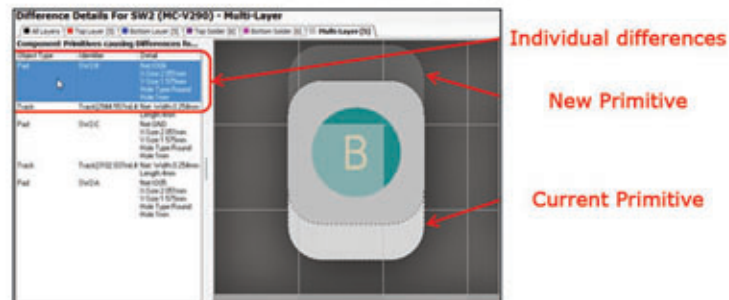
Difference Details For SW2 (MC-V290) - Multi-Layer

All Layers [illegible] Top Layer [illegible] Bottom Layer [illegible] Top Solder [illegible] Bottom Solder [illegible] Multi-Layer [5]

Component Primitives causing Differences In...

| Object Type | Identifier | Detail |
|---|---|---|
| Pad | SW2-B | Net:GND X-Size:2.083mm Y-Size:1.575mm Hole Type:Round Hole:1mm |
| Track | Track(2584.557mil,4 | Net: Width:0.258mm |
| Pad | SW2-C | Length:4mm Net:GND X-Size:2.083mm Y-Size:1.575mm Hole Type:Round Hole:1mm |
| Track | Track(2932.537mil,4 | Net: Width:0.258mm Length:4mm |
| Pad | SW2-A | Net:GND X-Size:2.083mm Y-Size:1.575mm Hole Type:Round Hole:1mm |

B

Individual differences

New Primitive

Current Primitive